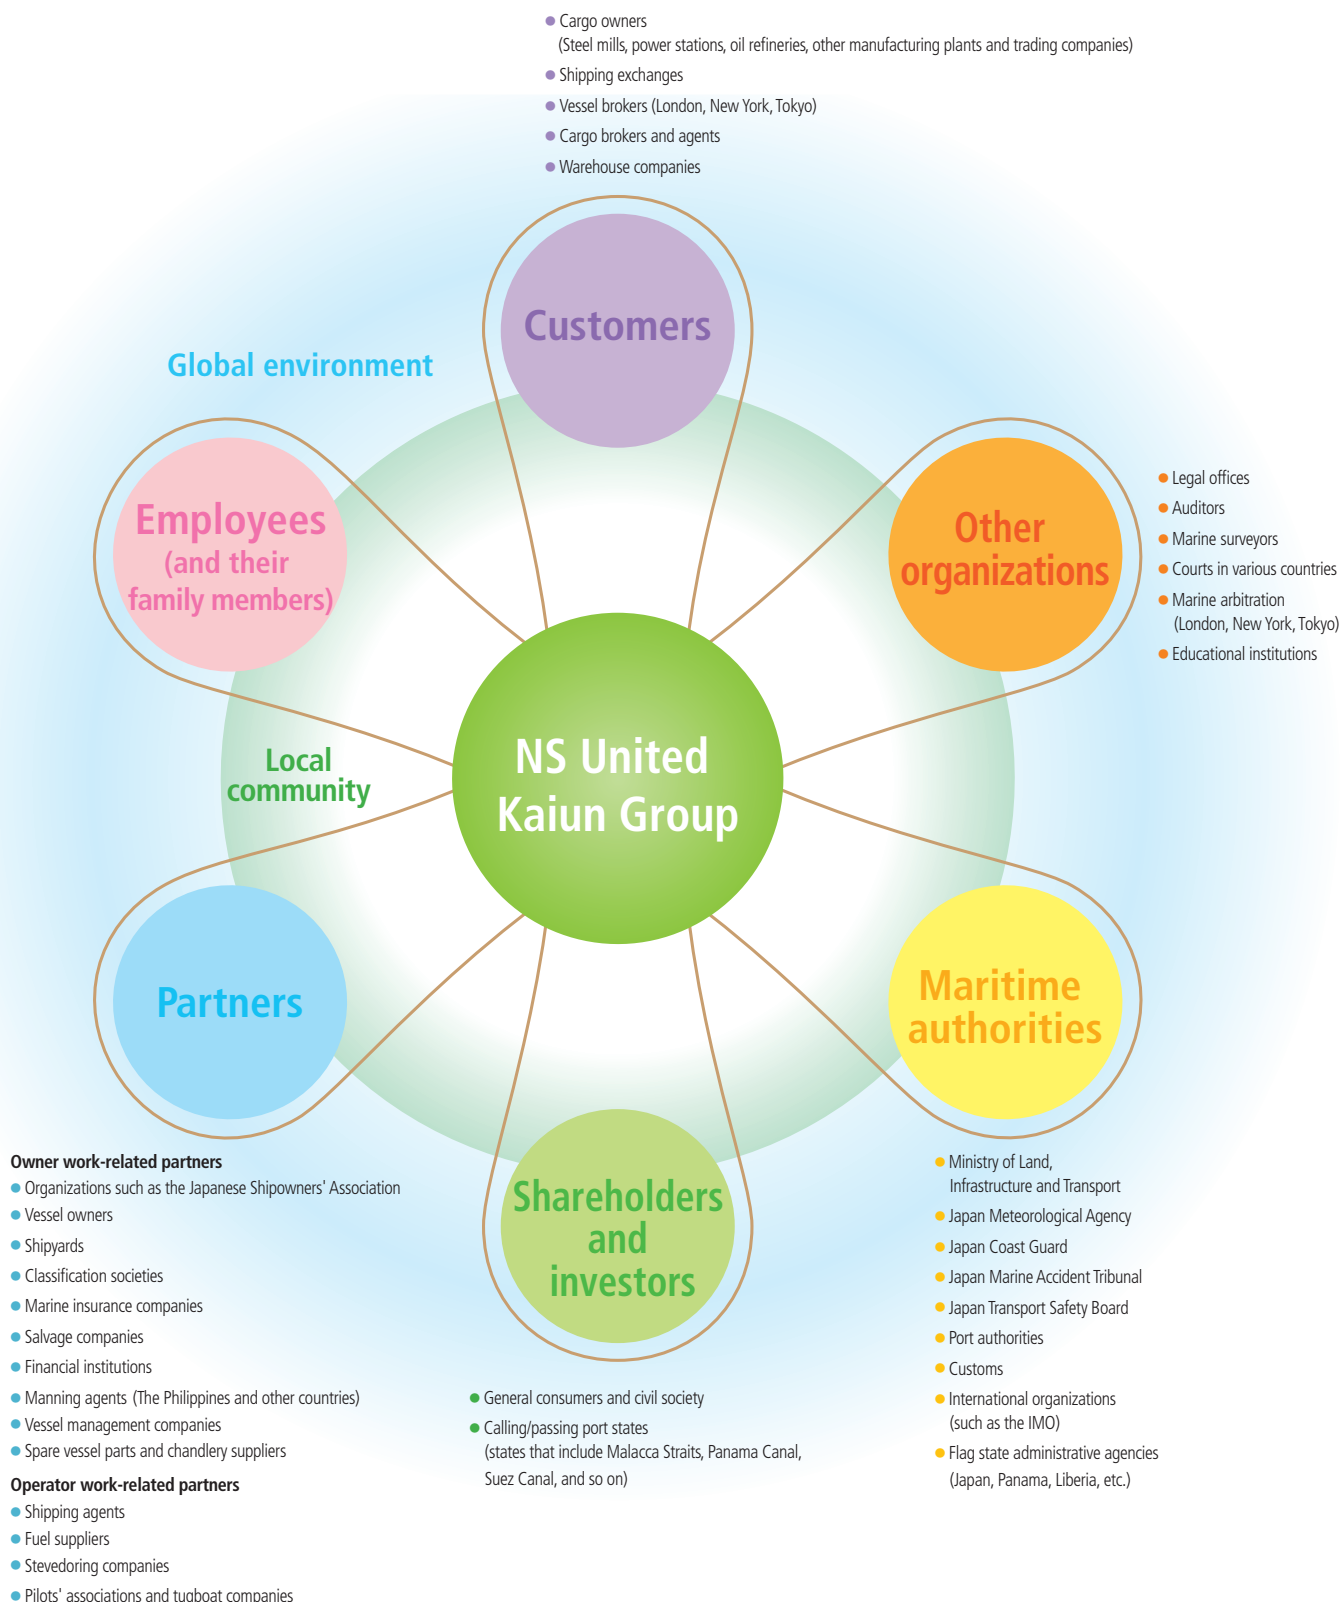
● Cargo owners
(Steel mills, power stations, oil refineries, other manufacturing plants and trading companies)
● Shipping exchanges
● Vessel brokers (London, New York, Tokyo)
● Cargo brokers and agents
● Warehouse companies

Customers

Global environment

Employees (and their family members)

Other organizations

● Legal offices
● Auditors
● Marine surveyors
● Courts in various countries
● Marine arbitration (London, New York, Tokyo)
● Educational institutions

Local community

NS United Kaiun Group

Partners

Maritime authorities

Shareholders and investors

Owner work-related partners
● Organizations such as the Japanese Shipowners' Association
● Vessel owners
● Shipyards
● Classification societies
● Marine insurance companies
● Salvage companies
● Financial institutions
● Manning agents (The Philippines and other countries)
● Vessel management companies
● Spare vessel parts and chandlery suppliers
Operator work-related partners
● Shipping agents
● Fuel suppliers
● Stevedoring companies
● Pilots' associations and tugboat companies

● General consumers and civil society
● Calling/passing port states
(states that include Malacca Straits, Panama Canal, Suez Canal, and so on)

● Ministry of Land, Infrastructure and Transport
● Japan Meteorological Agency
● Japan Coast Guard
● Japan Marine Accident Tribunal
● Japan Transport Safety Board
● Port authorities
● Customs
● International organizations (such as the IMO)
● Flag state administrative agencies (Japan, Panama, Liberia, etc.)